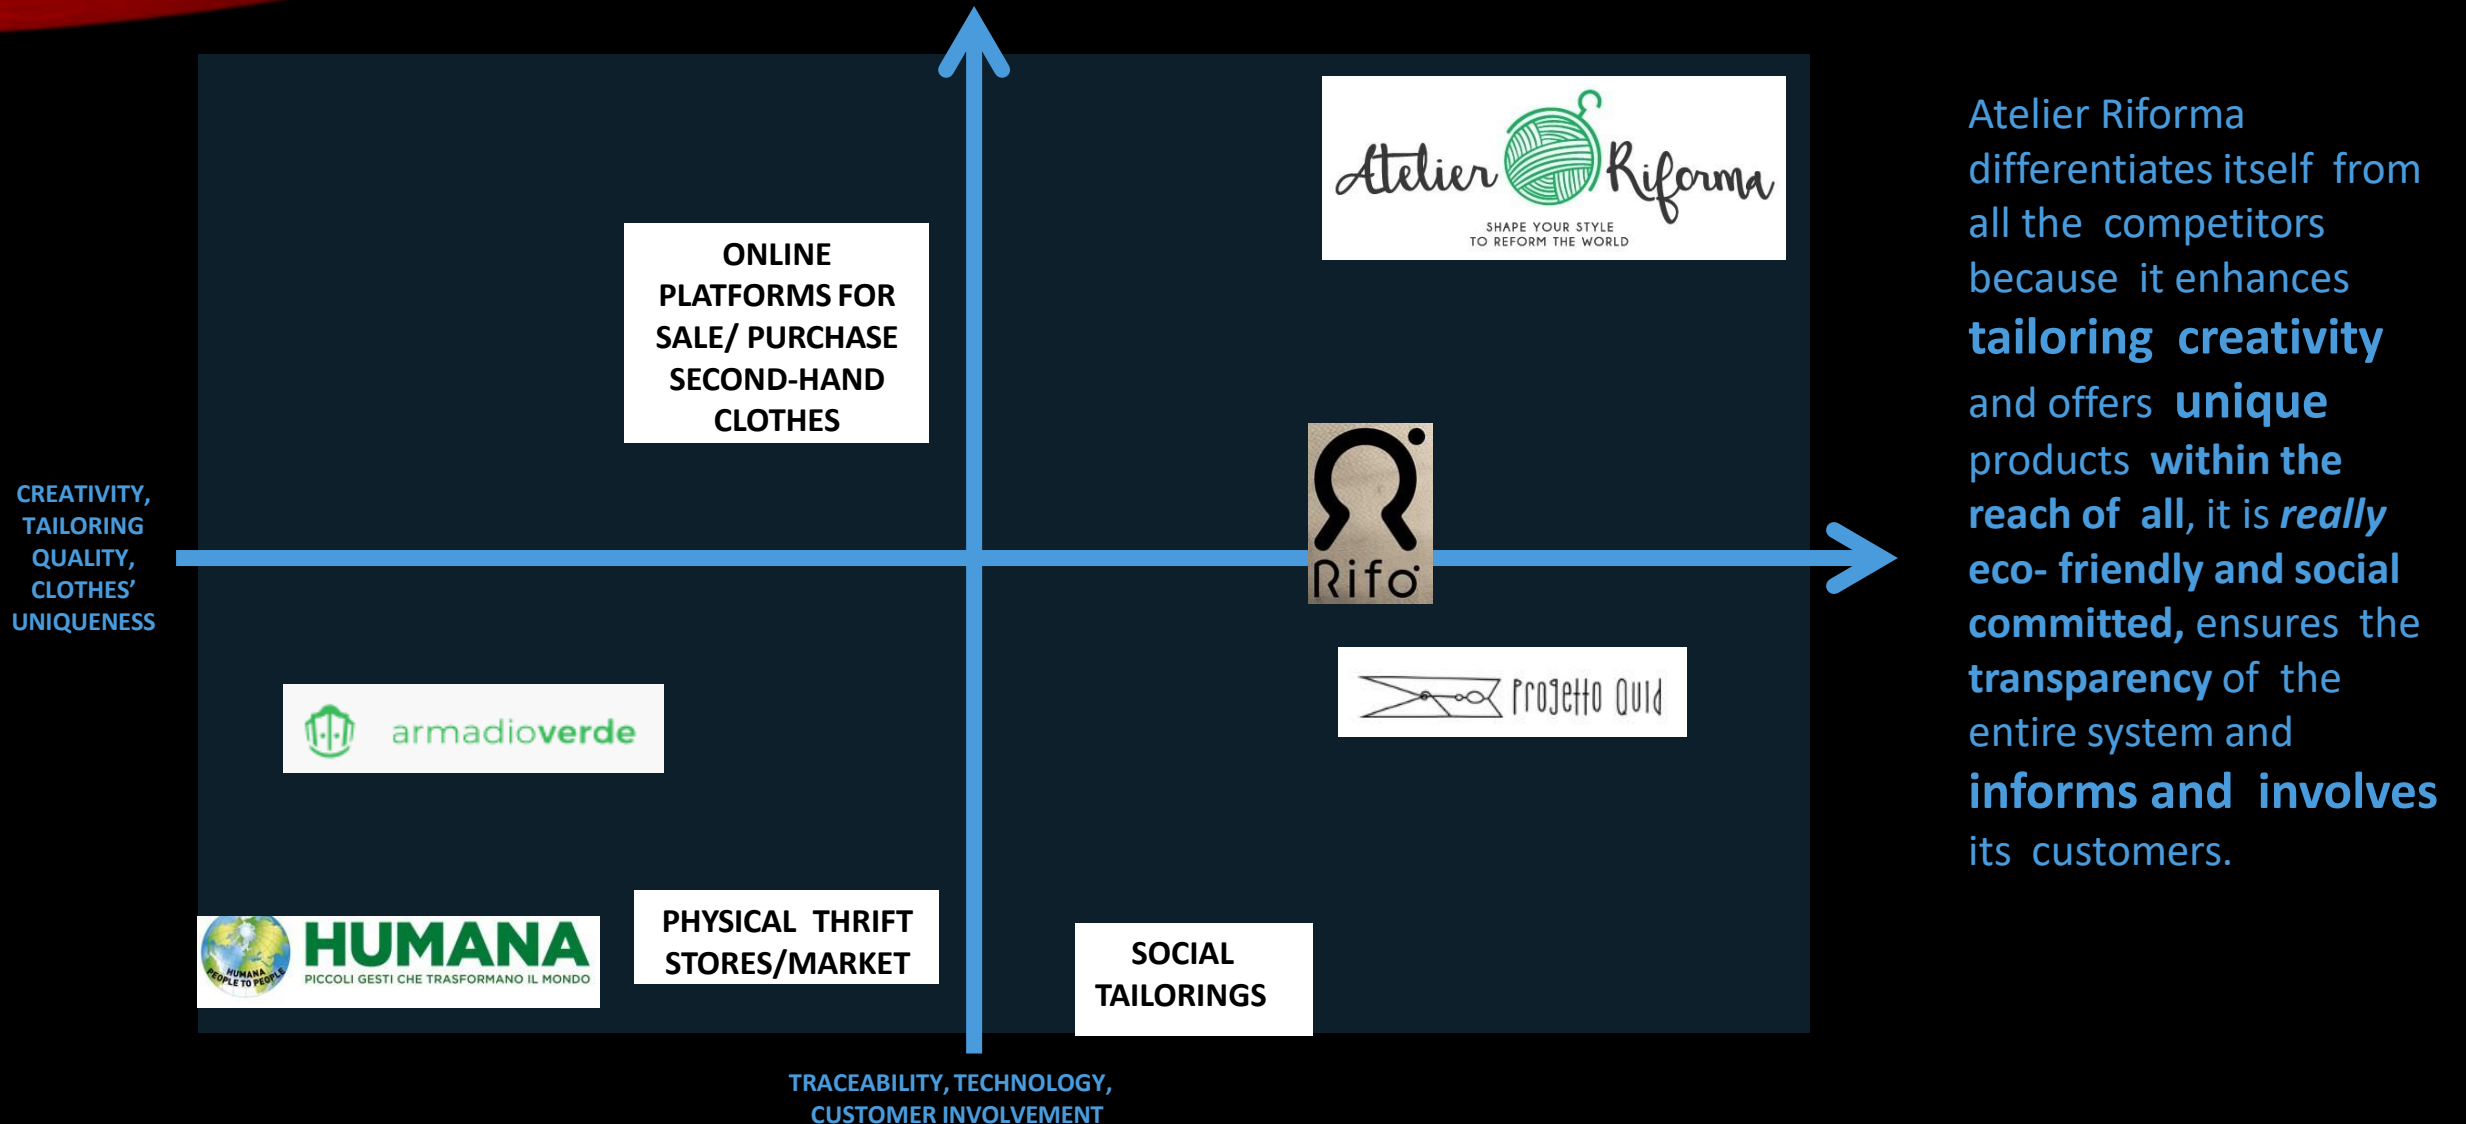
Atelier Riforma
SHAPE YOUR STYLE TO REFORM THE WORLD

ONLINE PLATFORMS FOR SALE/ PURCHASE SECOND-HAND CLOTHES

Rifo

CREATIVITY, TAILORING QUALITY, CLOTHES' UNIQUENESS

armadioverde

Progetto Quid

HUMANA
PICCOLI GESTI CHE TRASFORMANO IL MONDO
HUMANA PEOPLE TO PEOPLE

PHYSICAL THRIFT STORES/MARKET

SOCIAL TAILORINGS

TRACEABILITY, TECHNOLOGY, CUSTOMER INVOLVEMENT

Atelier Riforma differentiates itself from all the competitors because it enhances **tailoring creativity** and offers **unique** products **within the reach of all**, it is ***really*** **eco- friendly and social committed,** ensures the **transparency** of the entire system and **informs and involves** its customers.